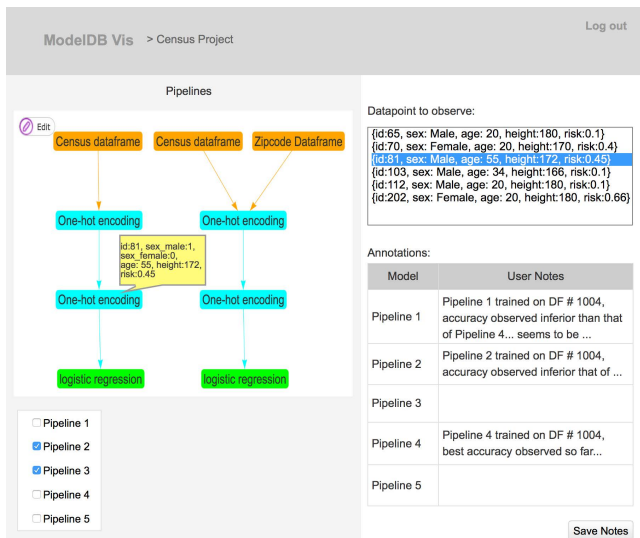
ModelDB Vis > Census Project

Log out

Pipelines

Edit

Census dataframe

Census dataframe

Zipcode Dataframe

One-hot encoding

One-hot encoding

id:81, sex_male:1, sex_female:0, age: 55, height:172, risk:0.45

One-hot encoding

One-hot encoding

logistic regression

logistic regression

Pipeline 1

Pipeline 2

Pipeline 3

Pipeline 4

Pipeline 5

Datapoint to observe:

{id:65, sex: Male, age: 20, height:180, risk:0.1}
{id:70, sex: Female, age: 20, height:170, risk:0.4}
{id:81, sex: Male, age: 55, height:172, risk:0.45}
{id:103, sex: Male, age: 34, height:166, risk:0.1}
{id:112, sex: Male, age: 20, height:180, risk:0.1}
{id:202, sex: Female, age: 20, height:180, risk:0.66}

Annotations:

| Model | User Notes |
|---|---|
| Pipeline 1 | Pipeline 1 trained on DF # 1004, accuracy observed inferior than that of Pipeline 4... seems to be ... |
| Pipeline 2 | Pipeline 2 trained on DF # 1004, accuracy observed inferior that of ... |
| Pipeline 3 | |
| Pipeline 4 | Pipeline 4 trained on DF # 1004, best accuracy observed so far... |
| Pipeline 5 | |

Save Notes